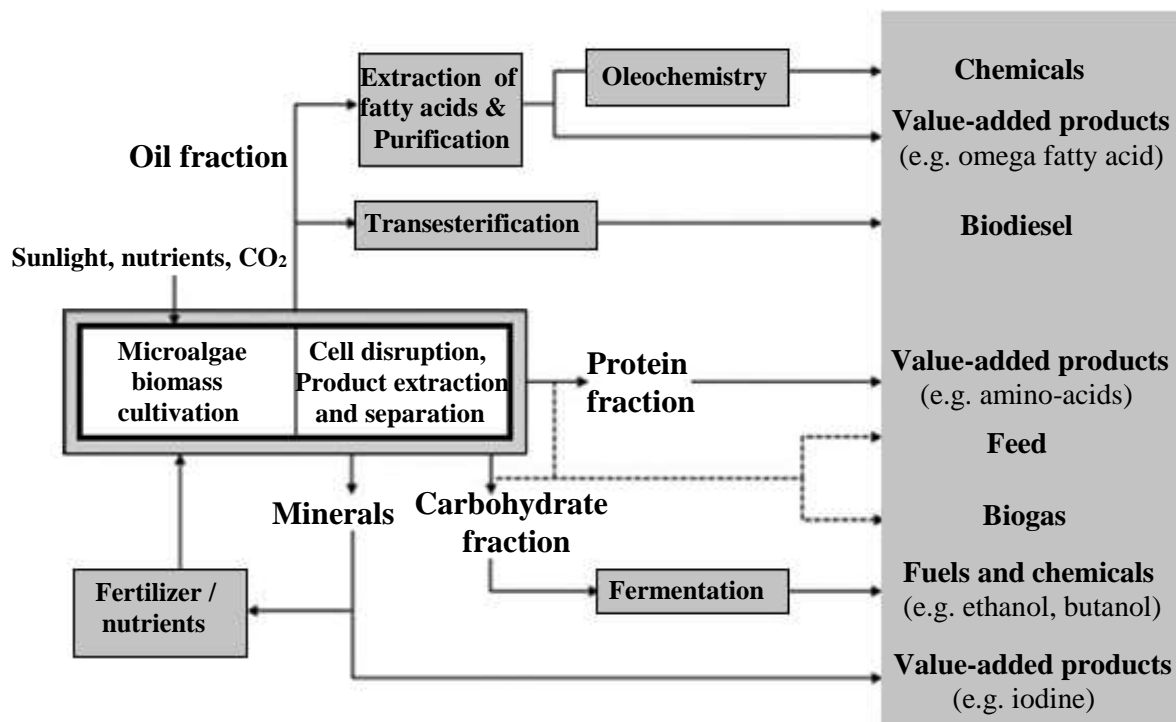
Extraction of fatty acids & Purification

Oleochemistry

Chemicals

Value-added products
(e.g. omega fatty acid)

Oil fraction

Transesterification

Biodiesel

Sunlight, nutrients, $CO_2$

Microalgae biomass cultivation

Cell disruption, Product extraction and separation

Protein fraction

Value-added products
(e.g. amino-acids)

Feed

Minerals

Carbohydrate fraction

Biogas

Fertilizer / nutrients

Fermentation

Fuels and chemicals
(e.g. ethanol, butanol)

Value-added products
(e.g. iodine)